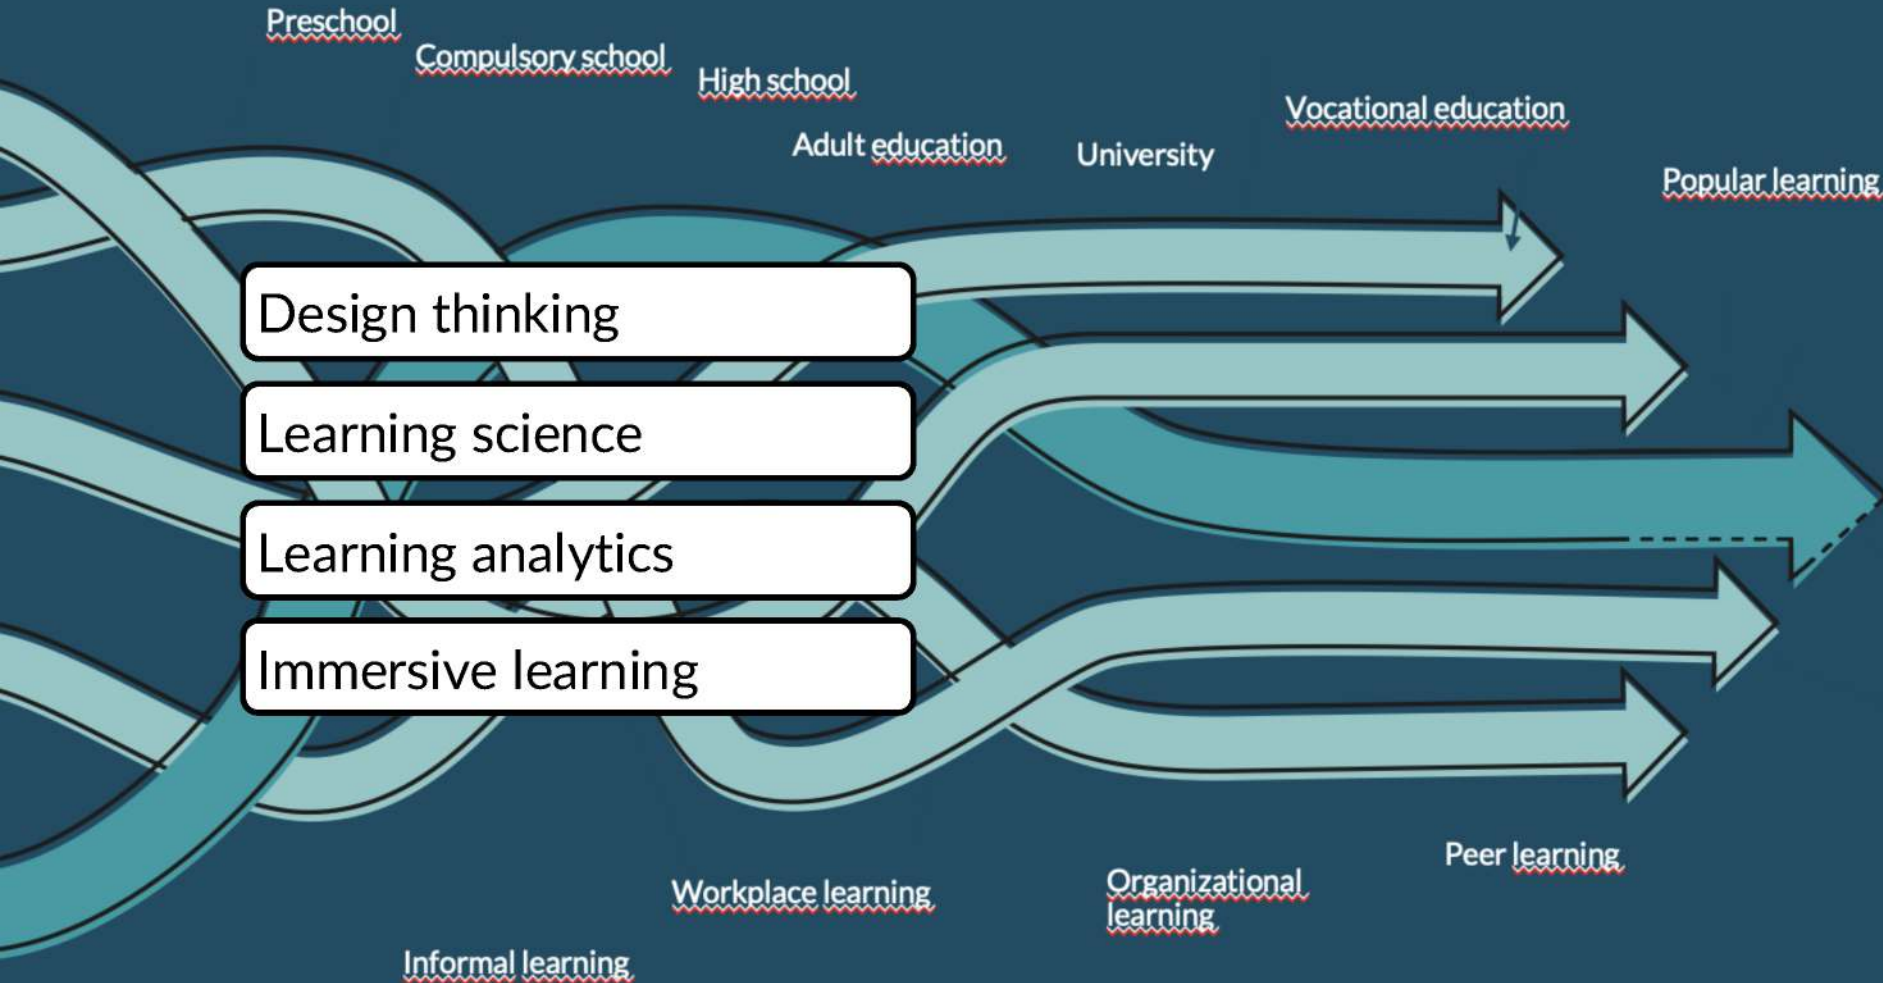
Preschool
Compulsory school
High school
Adult education
University
Vocational education
Popular learning

Design thinking
Learning science
Learning analytics
Immersive learning

Peer learning
Workplace learning
Organizational learning
Informal learning